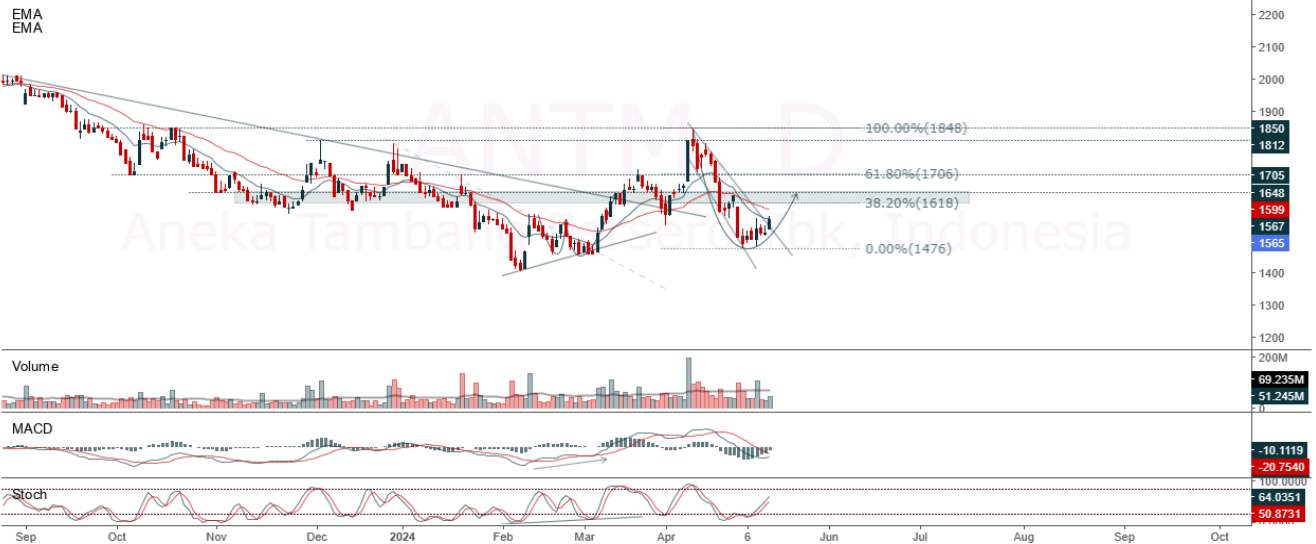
EMA
EMA

ANTM, D
Aneka Tambang Persero Tbk, Indonesia

100.00%(1848)
61.80%(1706)
38.20%(1618)
0.00%(1476)

2200
2100
2000
1900
1850
1812
1705
1648
1599
1567
1565
1400
1300
1200

Volume
200M
69.235M
51.245M
0

MACD
-10.1119
-20.7540

Stoch
100.0000
64.0351
50.8731

Sep
Oct
Nov
Dec
2024
Feb
Mar
Apr
6
Jun
Jul
Aug
Sep
Oct